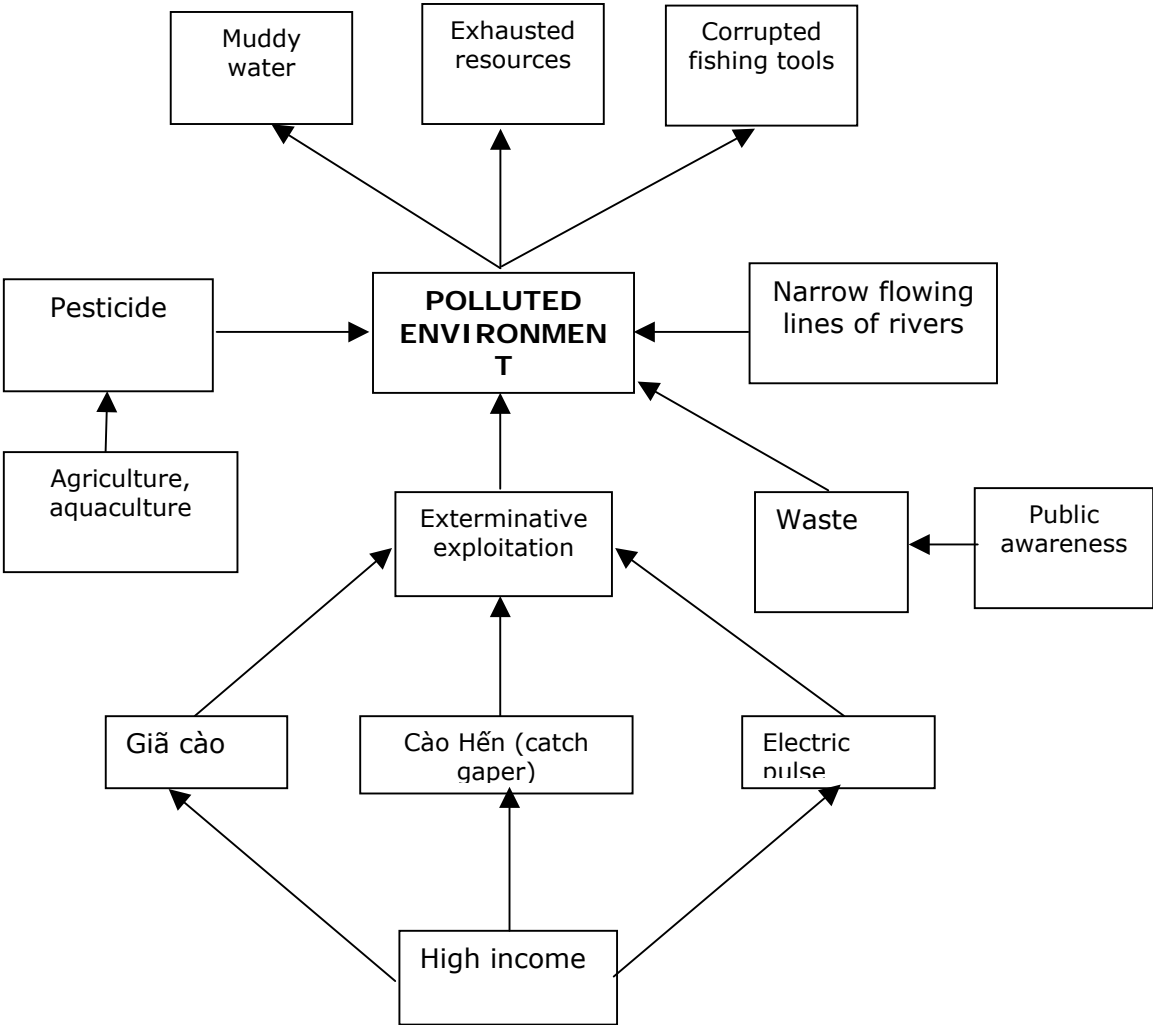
Muddy water

Exhausted resources

Corrupted fishing tools

Pesticide

POLLUTED ENVIRONMEN T

Narrow flowing lines of rivers

Agriculture, aquaculture

Exterminative exploitation

Waste

Public awareness

Giã cào

Cào Hến (catch gaper)

Electric pulse

High income